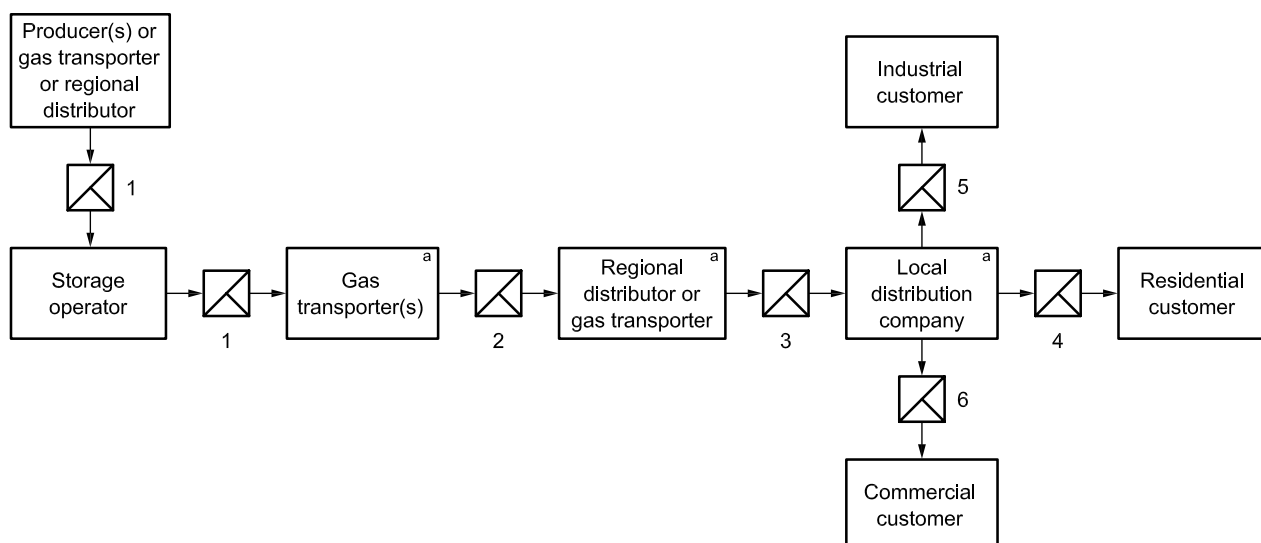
Producer(s) or gas transporter or regional distributor

1

Storage operator

1

Gas transporter(s) a

2

Regional distributor or gas transporter a

3

Industrial customer

5

Local distribution company a

4

Residential customer

6

Commercial customer